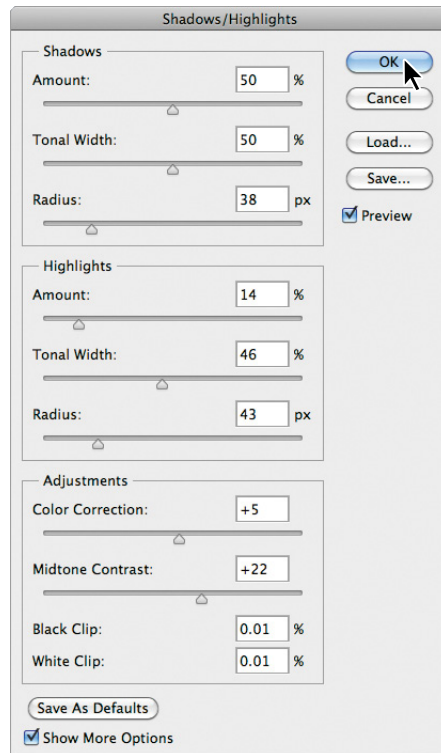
Shadows/Highlights

Shadows
Amount: 50 %
Tonal Width: 50 %
Radius: 38 px

Highlights
Amount: 14 %
Tonal Width: 46 %
Radius: 43 px

Adjustments
Color Correction: +5
Midtone Contrast: +22
Black Clip: 0.01 %
White Clip: 0.01 %

Save As Defaults
Show More Options

OK
Cancel
Load...
Save...
Preview